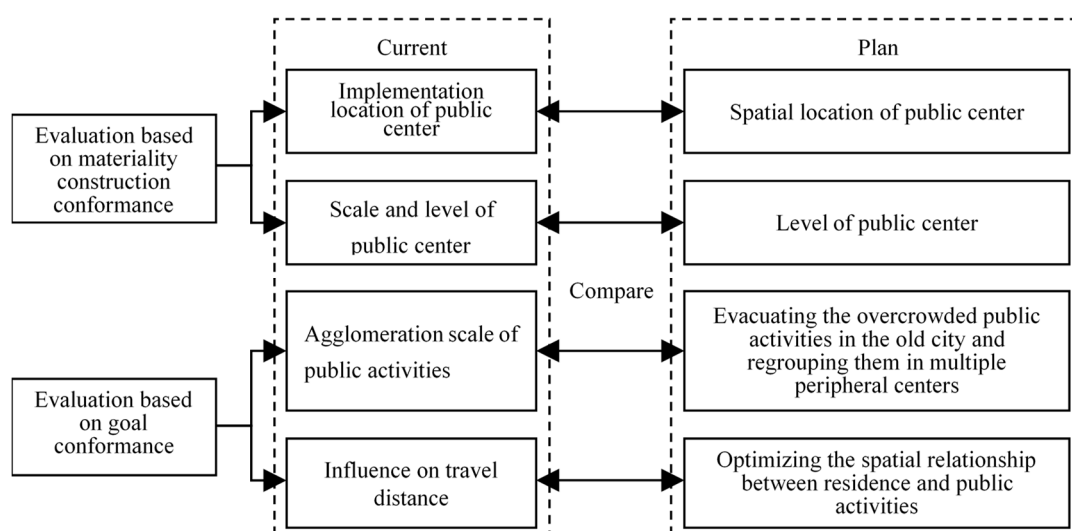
Current

Plan

Evaluation based on materiality construction conformance

Implementation location of public center

Spatial location of public center

Scale and level of public center

Level of public center

Compare

Evaluation based on goal conformance

Agglomeration scale of public activities

Evacuating the overcrowded public activities in the old city and regrouping them in multiple peripheral centers

Influence on travel distance

Optimizing the spatial relationship between residence and public activities